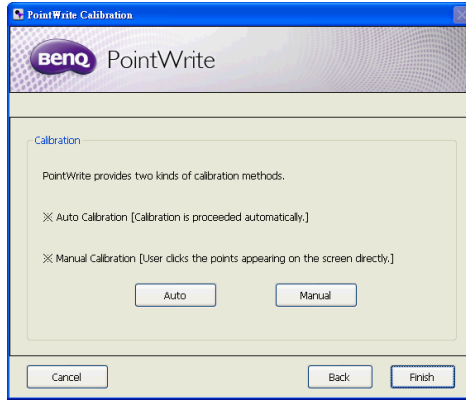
PointWrite Calibration

BenQ PointWrite

Calibration

PointWrite provides two kinds of calibration methods.

※ Auto Calibration [Calibration is proceeded automatically.]

※ Manual Calibration [User clicks the points appearing on the screen directly.]

Auto

Manual

Cancel

Back

Finish